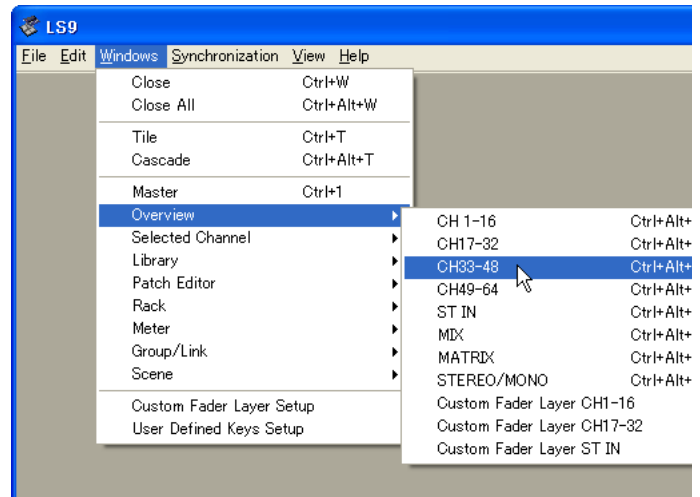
LS9

File Edit Windows Synchronization View Help

Close Ctrl+W
Close All Ctrl+Alt+W

Tile Ctrl+T
Cascade Ctrl+Alt+T

Master Ctrl+1
Overview
Selected Channel
Library
Patch Editor
Rack
Meter
Group/Link
Scene

Custom Fader Layer Setup
User Defined Keys Setup

CH 1-16 Ctrl+Alt+
CH17-32 Ctrl+Alt+
CH33-48 Ctrl+Alt+
CH49-64 Ctrl+Alt+
ST IN Ctrl+Alt+
MIX Ctrl+Alt+
MATRIX Ctrl+Alt+
STEREO/MONO Ctrl+Alt+
Custom Fader Layer CH1-16
Custom Fader Layer CH17-32
Custom Fader Layer ST IN